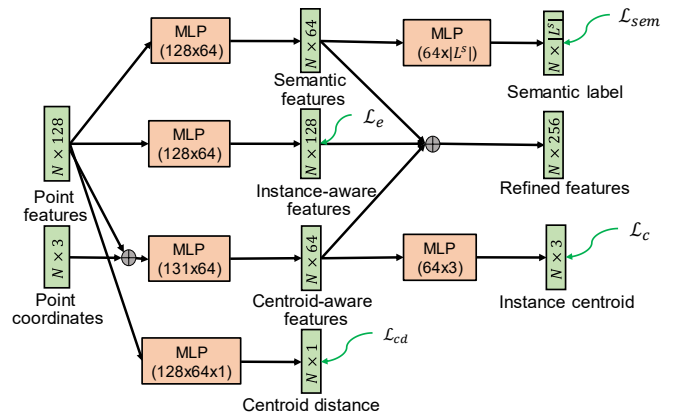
$N \times 128$

Point features

$N \times 3$

Point coordinates

MLP (128x64)

$N \times 64$

Semantic features

MLP (64x$|L^s|$)

$N \times |L^s|$

$\mathcal{L}_{sem}$

Semantic label

MLP (128x64)

$N \times 128$

$\mathcal{L}_e$

Instance-aware features

$N \times 256$

Refined features

MLP (131x64)

$N \times 64$

Centroid-aware features

MLP (64x3)

$N \times 3$

$\mathcal{L}_c$

Instance centroid

MLP (128x64x1)

$N \times 1$

$\mathcal{L}_{cd}$

Centroid distance